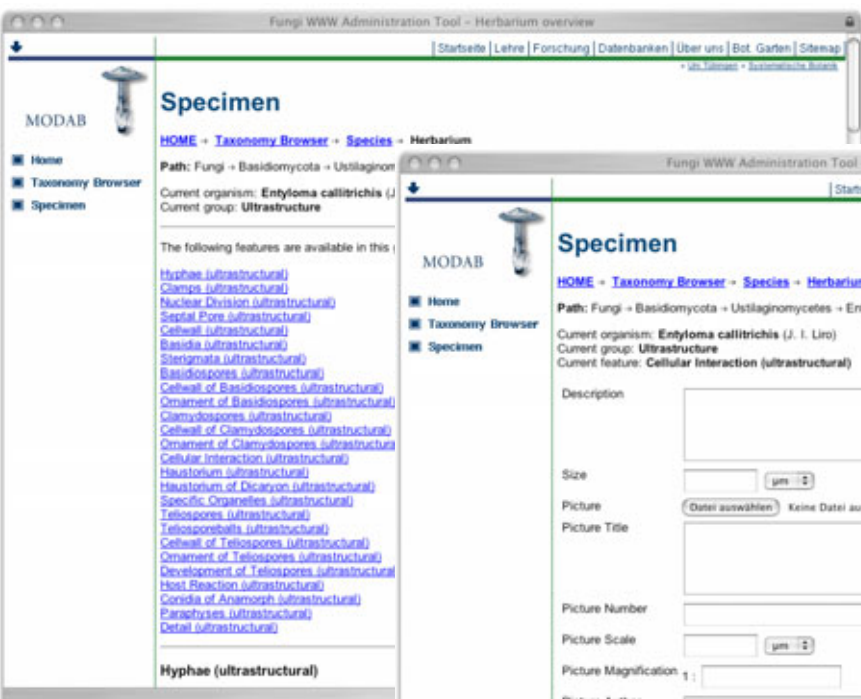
Fungi WWW Administration Tool – Herbarium overview

| Startseite | Lehre | Forschung | Datenbanken | Über uns | Bot. Garten | Sitemap |

» Uni Tübingen » Systematische Botanik

MODAB

Home
Taxonomy Browser
Specimen

Specimen

HOME → Taxonomy Browser → Species → Herbarium

Path: Fungi → Basidiomycota → Ustilagino

Current organism: Entyloma callitrichis (J
Current group: Ultrastructure

The following features are available in this

Hyphae (ultrastructural)
Clamps (ultrastructural)
Nuclear Division (ultrastructural)
Septal Pore (ultrastructural)
Cellwall (ultrastructural)
Basidia (ultrastructural)
Sterigmata (ultrastructural)
Basidiospores (ultrastructural)
Cellwall of Basidiospores (ultrastructural)
Ornament of Basidiospores (ultrastructural)
Clamydospores (ultrastructural)
Cellwall of Clamydospores (ultrastructural)
Ornament of Clamydospores (ultrastructura
Cellular Interaction (ultrastructural)
Haustorium (ultrastructural)
Haustorium of Dicaryon (ultrastructural)
Specific Organelles (ultrastructural)
Teliospores (ultrastructural)
Teliosporeballs (ultrastructural)
Cellwall of Teliospores (ultrastructural)
Ornament of Teliospores (ultrastructural)
Development of Teliospores (ultrastructural
Host Reaction (ultrastructural)
Conidia of Anamorph (ultrastructural)
Paraphyses (ultrastructural)
Detail (ultrastructural)

Hyphae (ultrastructural)

Fungi WWW Administration Tool

| Start

MODAB

Home
Taxonomy Browser
Specimen

Specimen

HOME → Taxonomy Browser → Species → Herbariu

Path: Fungi → Basidiomycota → Ustilaginomycetes → En

Current organism: Entyloma callitrichis (J. I. Liro)
Current group: Ultrastructure
Current feature: Cellular Interaction (ultrastructural)

Description

Size µm

Picture Datei auswählen Keine Datei au

Picture Title

Picture Number

Picture Scale µm

Picture Magnification 1 :